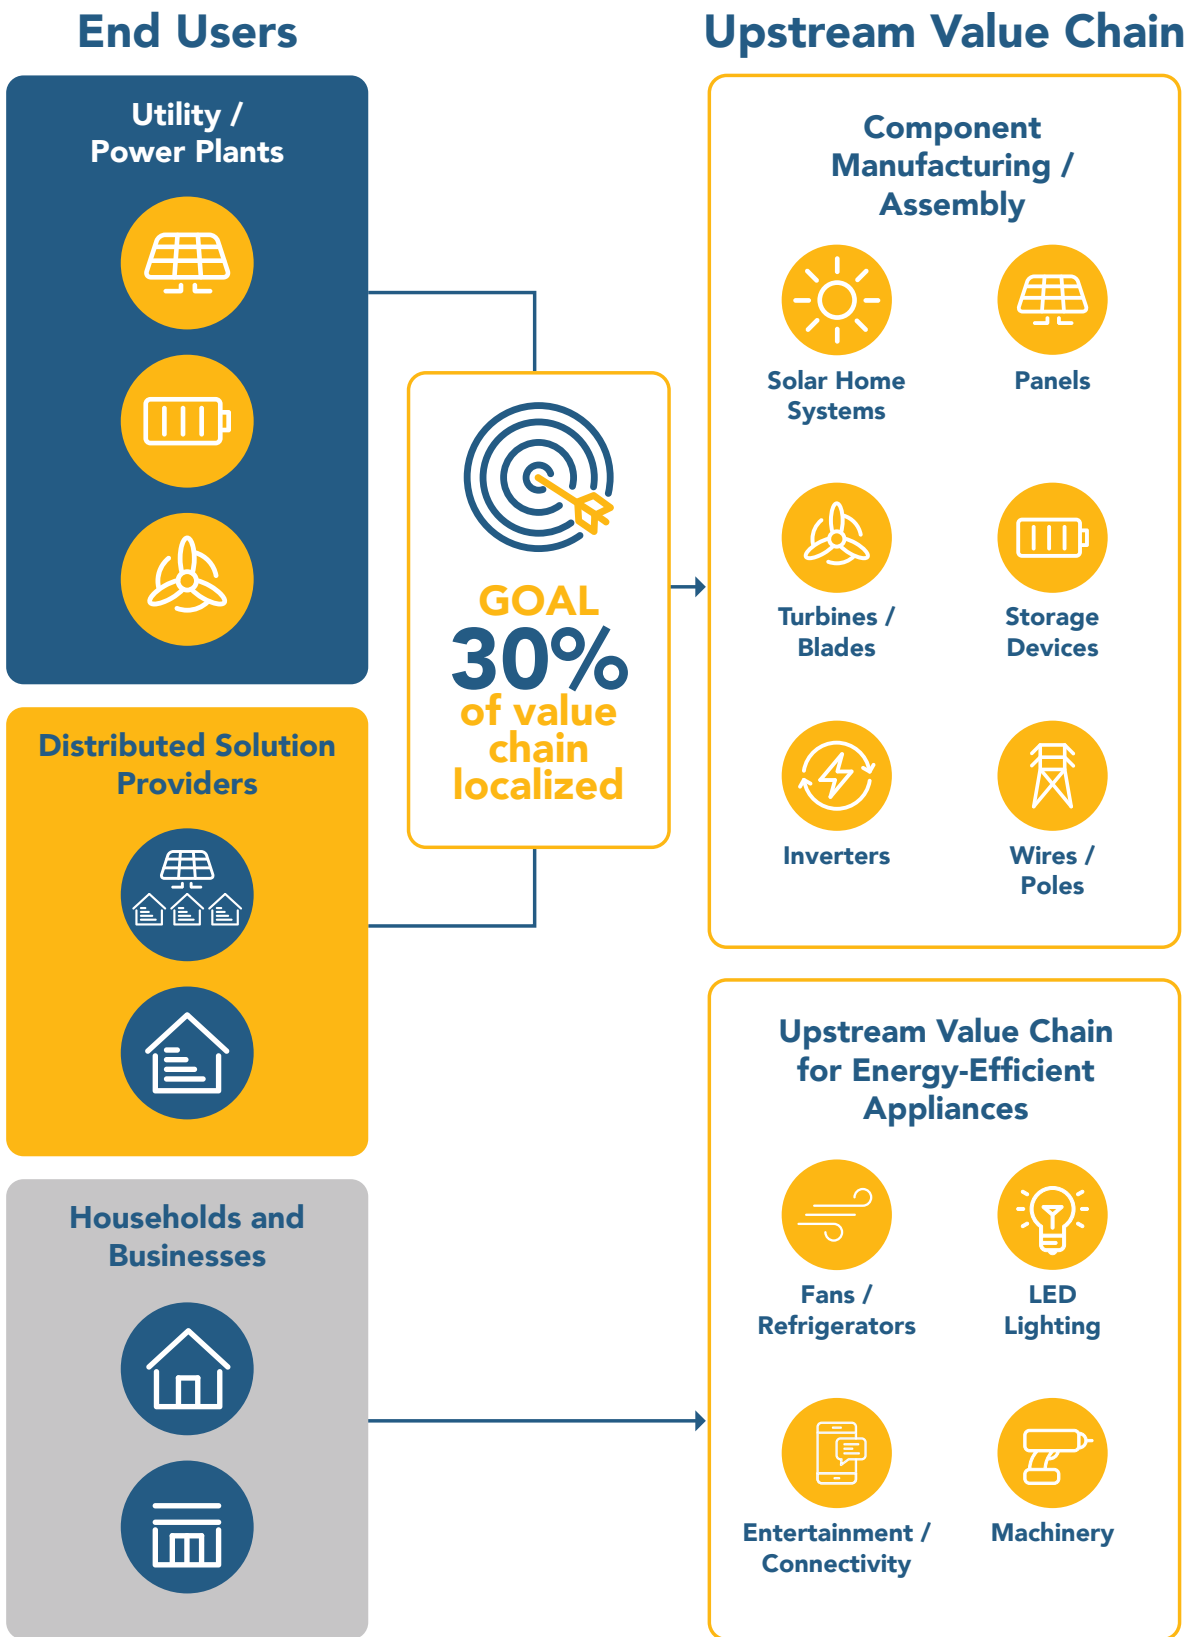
End Users

Utility / Power Plants

Distributed Solution Providers

Households and Businesses

GOAL
30%
of value chain localized

Upstream Value Chain

Component Manufacturing / Assembly

Solar Home Systems

Panels

Turbines / Blades

Storage Devices

Inverters

Wires / Poles

Upstream Value Chain for Energy-Efficient Appliances

Fans / Refrigerators

LED Lighting

Entertainment / Connectivity

Machinery